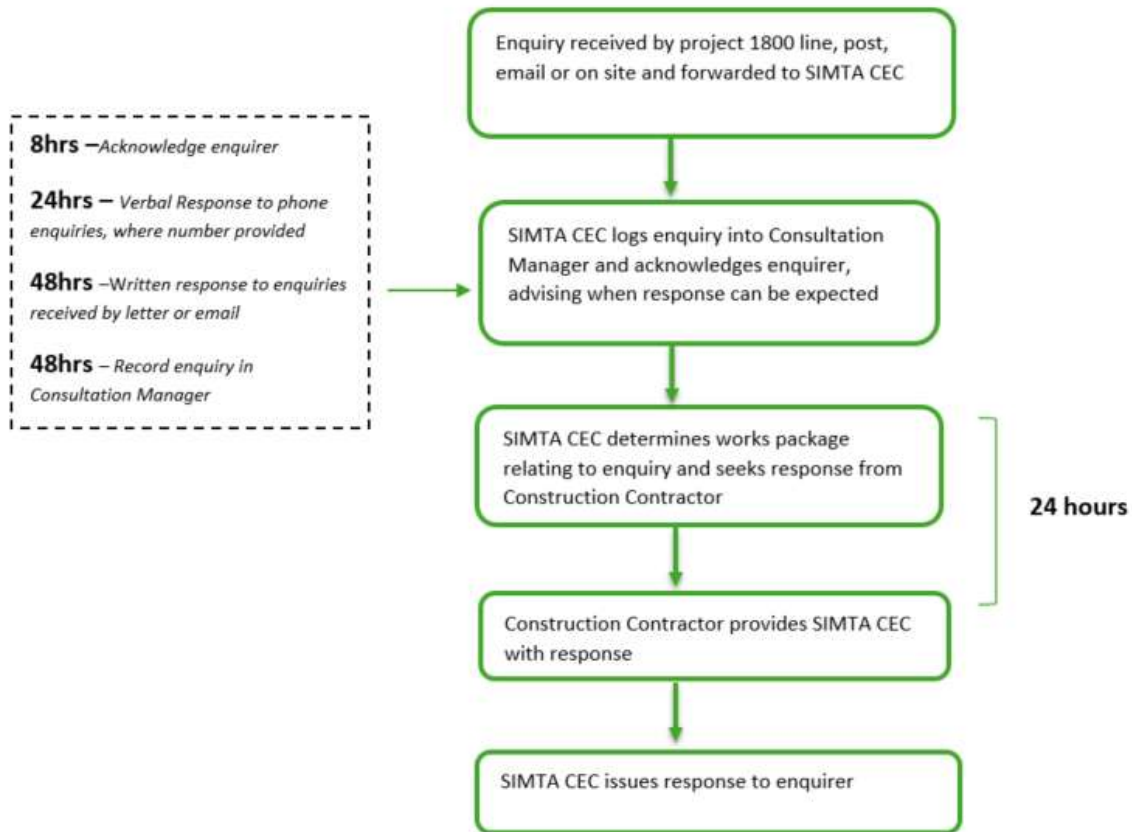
Enquiry received by project 1800 line, post, email or on site and forwarded to SIMTA CEC

8hrs –Acknowledge enquirer

24hrs – Verbal Response to phone enquiries, where number provided

48hrs –Written response to enquiries received by letter or email

48hrs – Record enquiry in Consultation Manager

SIMTA CEC logs enquiry into Consultation Manager and acknowledges enquirer, advising when response can be expected

SIMTA CEC determines works package relating to enquiry and seeks response from Construction Contractor

24 hours

Construction Contractor provides SIMTA CEC with response

SIMTA CEC issues response to enquirer